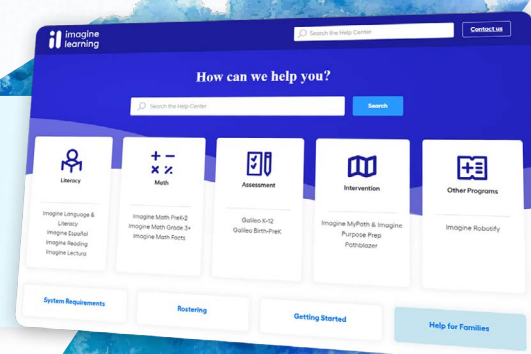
il imagine learning

Search the Help Center

Contact us

How can we help you?

Search the Help Center

Search

Literacy

Imagine Language & Literacy
Imagine Español
Imagine Reading
Imagine Lectura

Math

Imagine Math PreK-2
Imagine Math Grade 3+
Imagine Math Facts

Assessment

Galileo K-12
Galileo Birth-PreK

Intervention

Imagine MyPath & Imagine Purpose Prep
Pathblazer

Other Programs

Imagine Robotify

System Requirements

Rostering

Getting Started

Help for Families